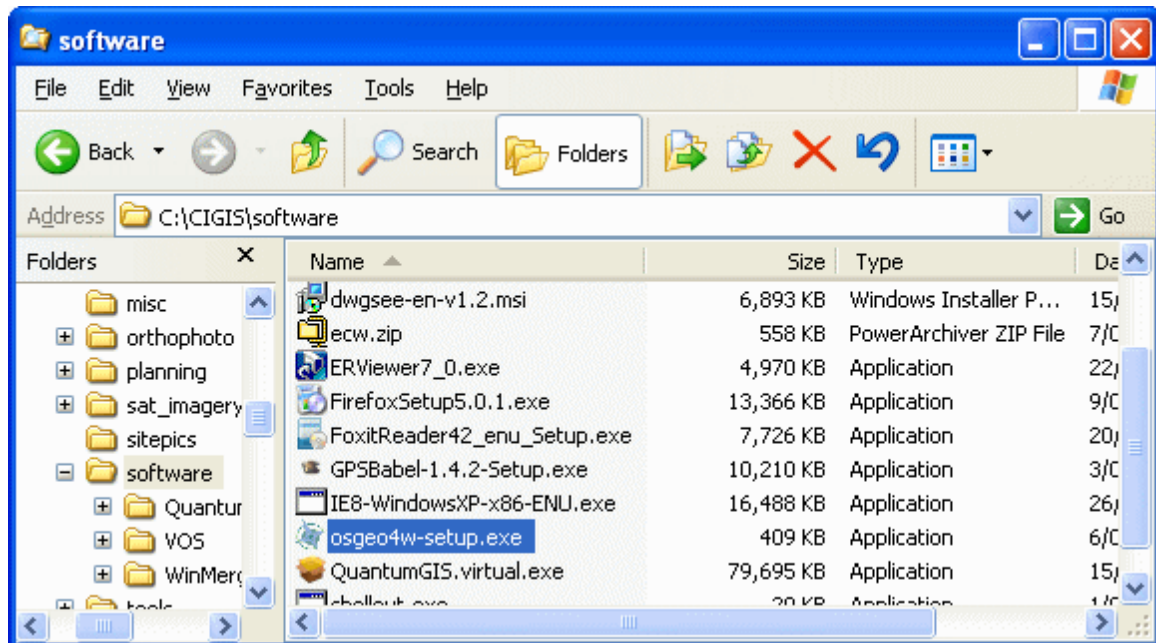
software

File Edit View Favorites Tools Help

Back Search Folders

Address C:\CIGIS\software Go

Folders ×

misc
orthophoto
planning
sat_imagery
sitepics
software
Quantur
VOS
WinMerç
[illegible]

| Name | Size | Type | Da |
|---|---|---|---|
| dwgsee-en-v1.2.msi | 6,893 KB | Windows Installer P... | 15/ |
| ecw.zip | 558 KB | PowerArchiver ZIP File | 7/C |
| ERViewer7_0.exe | 4,970 KB | Application | 22/ |
| FirefoxSetup5.0.1.exe | 13,366 KB | Application | 9/C |
| FoxitReader42_enu_Setup.exe | 7,726 KB | Application | 20/ |
| GPSBabel-1.4.2-Setup.exe | 10,210 KB | Application | 3/C |
| IE8-WindowsXP-x86-ENU.exe | 16,488 KB | Application | 26/ |
| osgeo4w-setup.exe | 409 KB | Application | 6/C |
| QuantumGIS.virtual.exe | 79,695 KB | Application | 15/ |
| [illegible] | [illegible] | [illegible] | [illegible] |